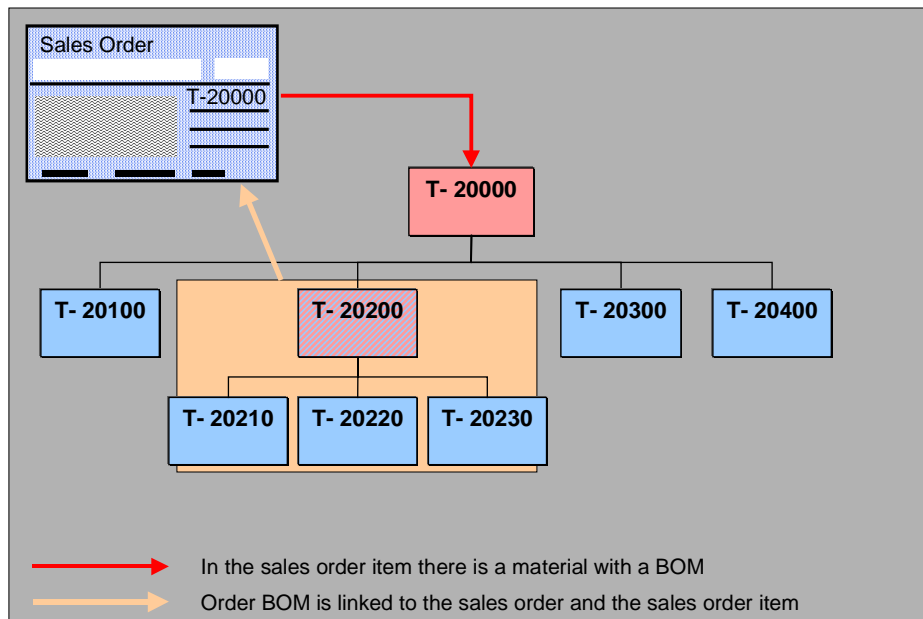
Sales Order

T-20000

T- 20000

T- 20100

T- 20200

T- 20300

T- 20400

T- 20210

T- 20220

T- 20230

In the sales order item there is a material with a BOM

Order BOM is linked to the sales order and the sales order item